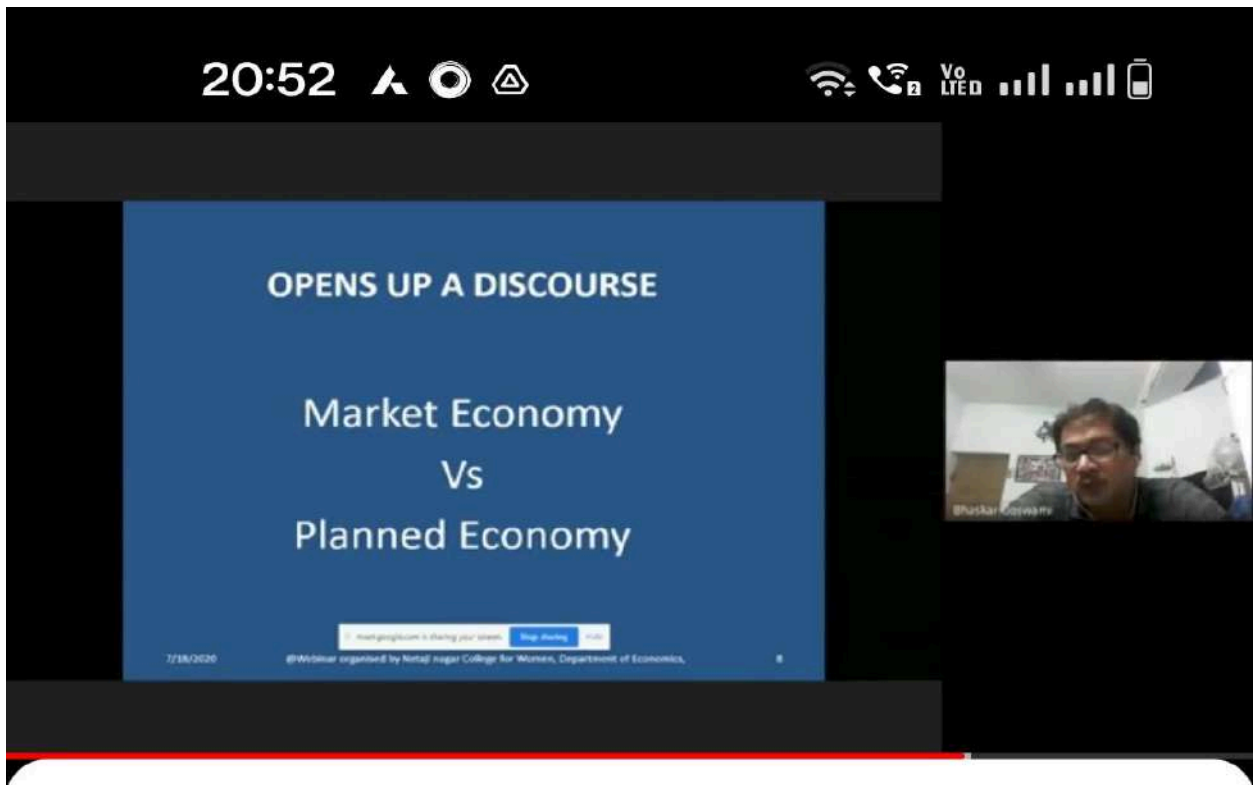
20:52

Vo LTE

OPENS UP A DISCOURSE

Market Economy
Vs
Planned Economy

meet.google.com is sharing your screen. Stop sharing Hide

7/18/2020 @Webinar organised by Netaji nagar College for Women, Department of Economics, 8

Bhaskar Goswami